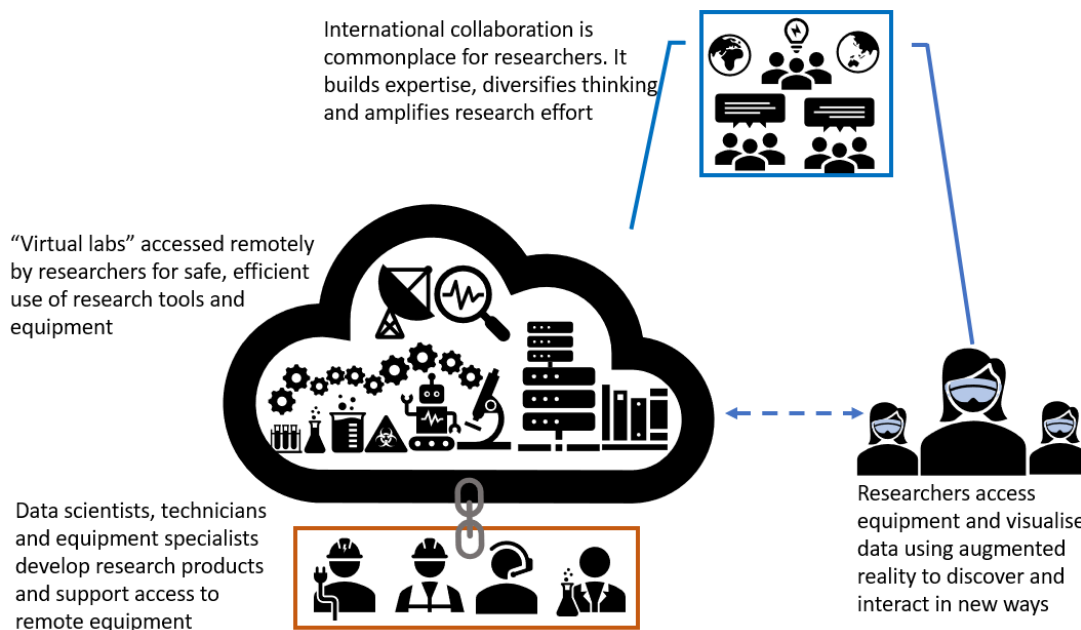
International collaboration is commonplace for researchers. It builds expertise, diversifies thinking and amplifies research effort

“Virtual labs” accessed remotely by researchers for safe, efficient use of research tools and equipment

Researchers access equipment and visualise data using augmented reality to discover and interact in new ways

Data scientists, technicians and equipment specialists develop research products and support access to remote equipment